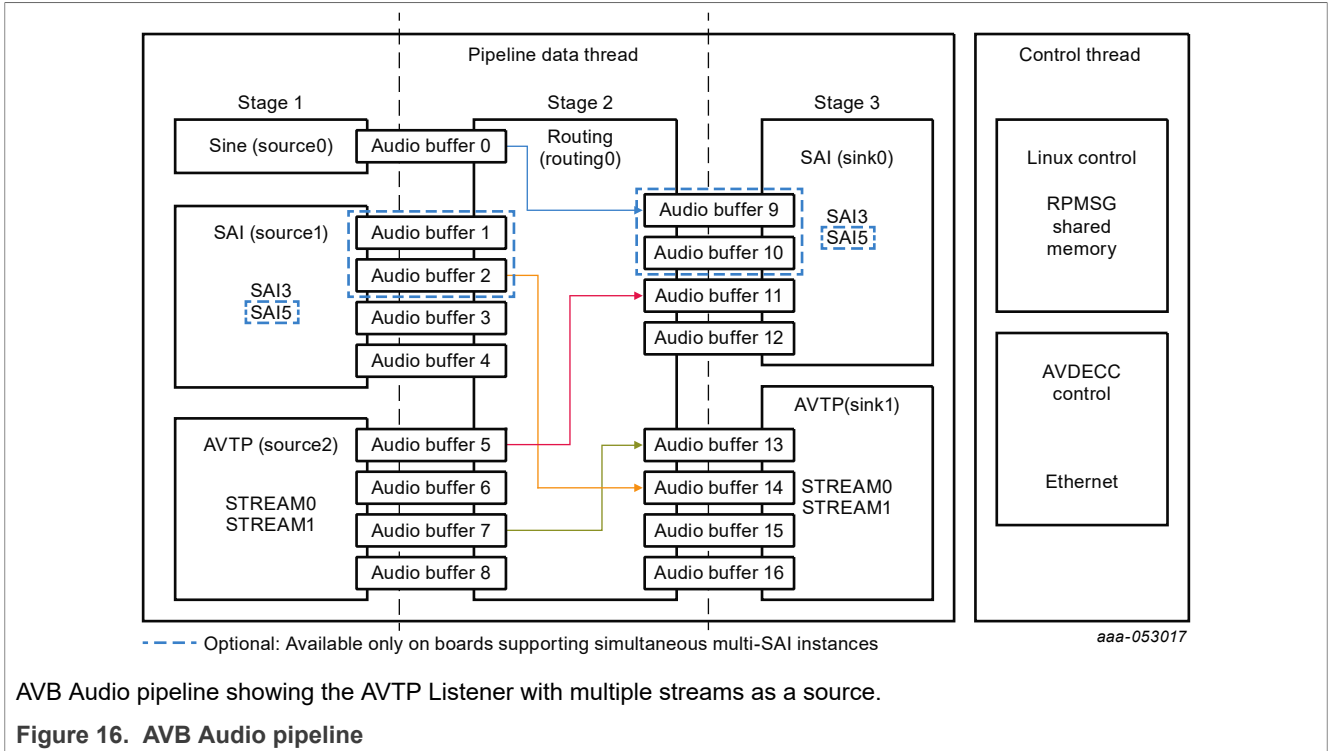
Pipeline data thread

Control thread

Stage 1

Stage 2

Stage 3

Sine (source0)

Audio buffer 0

Routing (routing0)

SAI (sink0)

Linux control

RPMSG shared memory

SAI (source1)

Audio buffer 1

Audio buffer 2

SAI3
SAI5

Audio buffer 3

Audio buffer 4

Audio buffer 9

Audio buffer 10

SAI3
SAI5

Audio buffer 11

Audio buffer 12

AVDECC control

Ethernet

AVTP(sink1)

AVTP (source2)

STREAM0
STREAM1

Audio buffer 5

Audio buffer 6

Audio buffer 7

Audio buffer 8

Audio buffer 13

Audio buffer 14

Audio buffer 15

Audio buffer 16

STREAM0
STREAM1

Optional: Available only on boards supporting simultaneous multi-SAI instances

aaa-053017

AVB Audio pipeline showing the AVTP Listener with multiple streams as a source.

Figure 16. AVB Audio pipeline